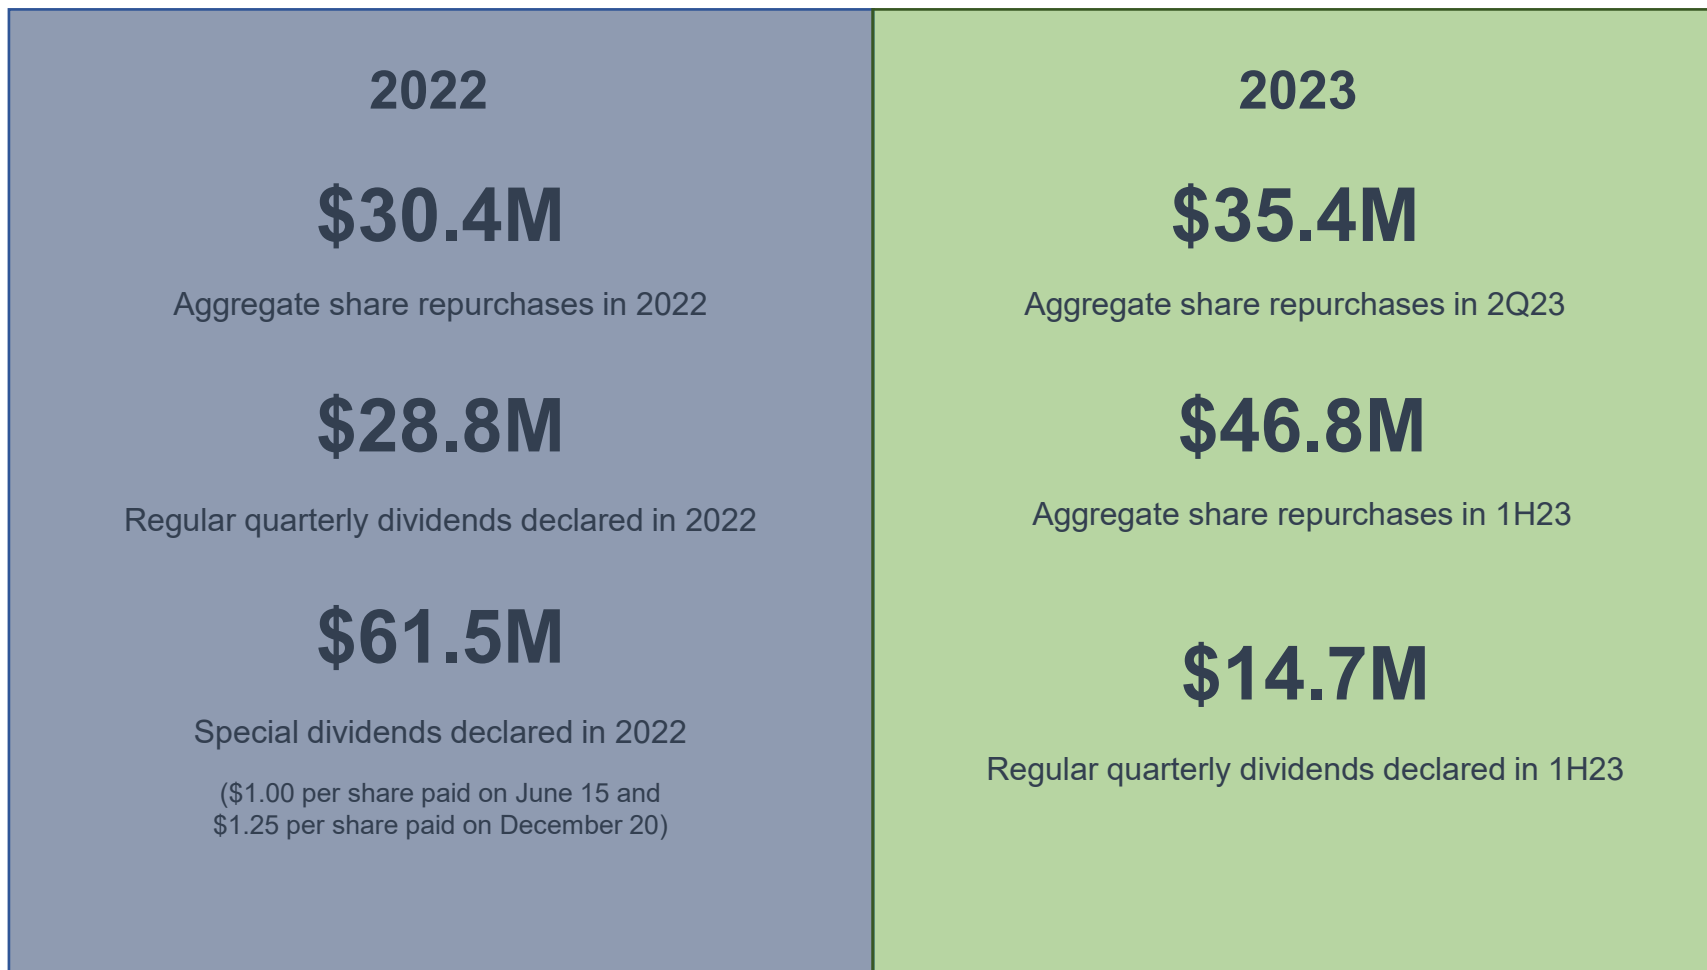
2022

$30.4M

Aggregate share repurchases in 2022

$28.8M

Regular quarterly dividends declared in 2022

$61.5M

Special dividends declared in 2022

($1.00 per share paid on June 15 and $1.25 per share paid on December 20)

2023

$35.4M

Aggregate share repurchases in 2Q23

$46.8M

Aggregate share repurchases in 1H23

$14.7M

Regular quarterly dividends declared in 1H23